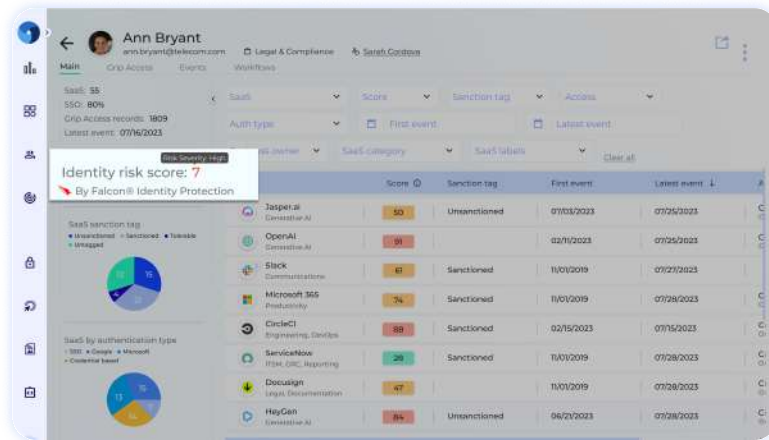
Ann Bryant
ann.bryant@telecom.com
Legal & Compliance
Sarah Cordova
Main
Grip Access
Events
Workflows

SaaS: 55
SSO: 80%
Grip Access records: 1809
Latest event: 07/16/2023

Risk Severity: High
Identity risk score: 7
By Falcon® Identity Protection

SaaS sanction tag
Unsanctioned Sanctioned Tolerable Untagged
15

SaaS by authentication type
SSO Google Microsoft Credential based
15
13

SaaS
Score
Sanction tag
Access
Auth type
First event
Latest event
SaaS owner
SaaS category
SaaS labels
Clear all

| | Score | Sanction tag | First event | Latest event |
|---|---|---|---|---|
| Jasper.ai Generative AI | 50 | Unsanctioned | 07/03/2023 | 07/25/2023 |
| OpenAI Generative AI | 91 | | 02/11/2023 | 07/25/2023 |
| Slack Communications | 61 | Sanctioned | 11/01/2019 | 07/27/2023 |
| Microsoft 365 Productivity | 74 | Sanctioned | 11/01/2019 | 07/28/2023 |
| CircleCI Engineering, DevOps | 89 | Sanctioned | 02/15/2023 | 07/15/2023 |
| ServiceNow ITSM, GRC, Reporting | 28 | Sanctioned | 11/01/2019 | 07/28/2023 |
| Docusign Legal, Documentation | 47 | | 11/01/2019 | 07/28/2023 |
| HeyGen Generative AI | 84 | Unsanctioned | 06/21/2023 | 07/28/2023 |